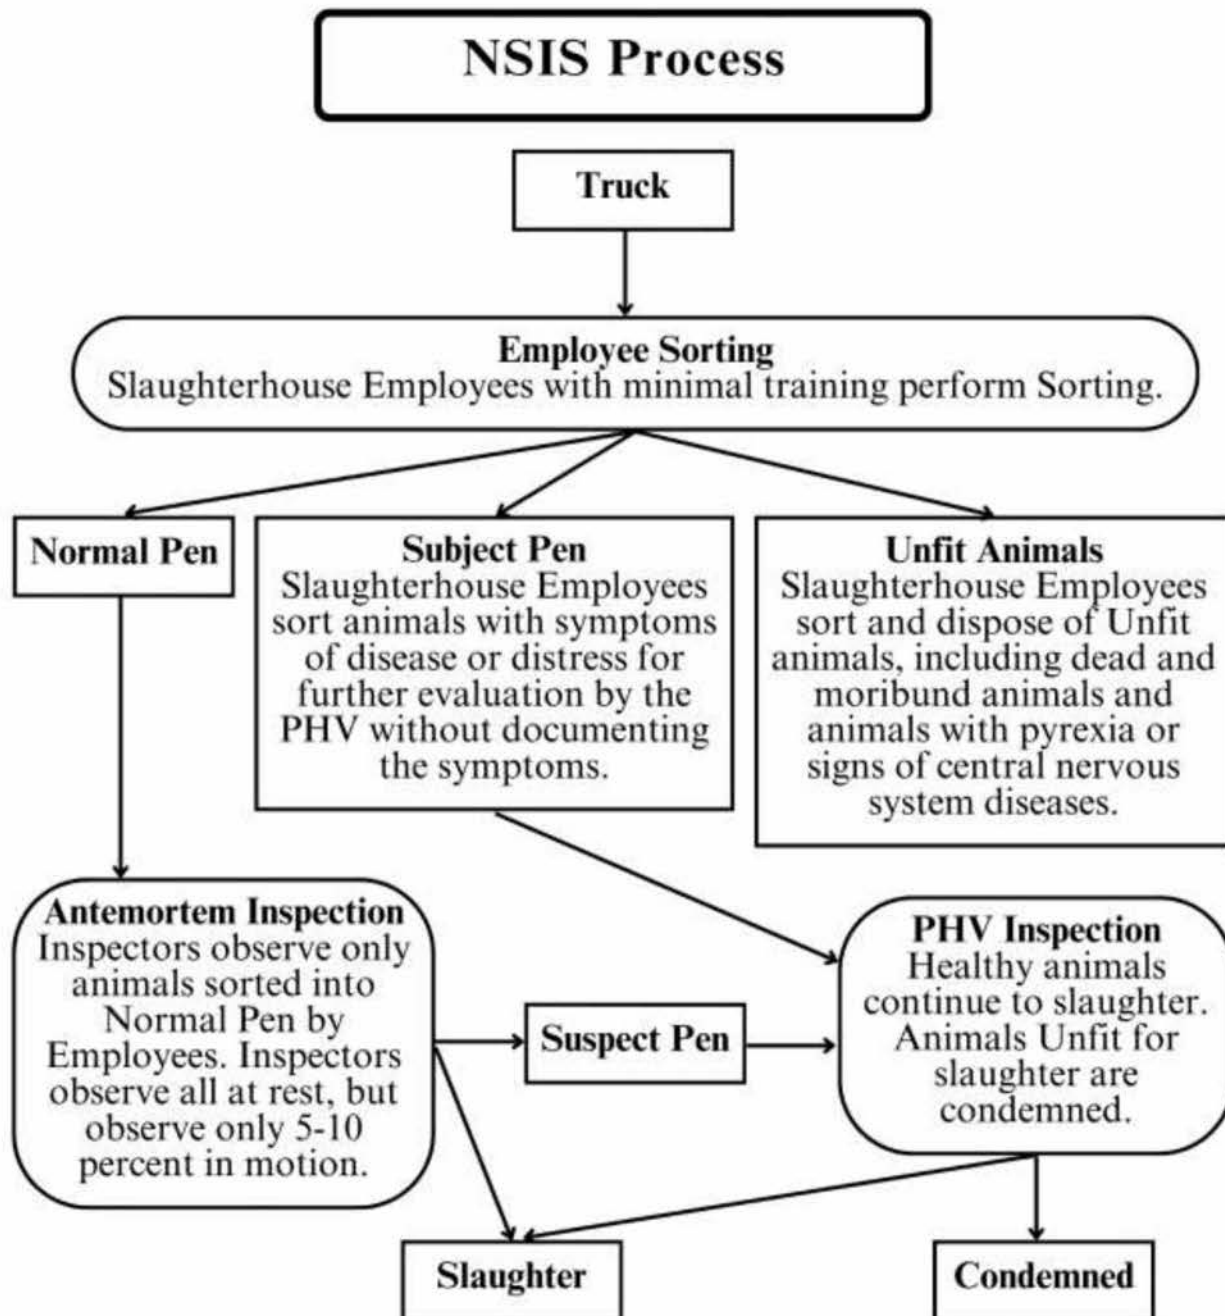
NSIS Process

Truck

Employee Sorting
Slaughterhouse Employees with minimal training perform Sorting.

Normal Pen

Subject Pen
Slaughterhouse Employees sort animals with symptoms of disease or distress for further evaluation by the PHV without documenting the symptoms.

Unfit Animals
Slaughterhouse Employees sort and dispose of Unfit animals, including dead and moribund animals and animals with pyrexia or signs of central nervous system diseases.

Antemortem Inspection
Inspectors observe only animals sorted into Normal Pen by Employees. Inspectors observe all at rest, but observe only 5-10 percent in motion.

Suspect Pen

PHV Inspection
Healthy animals continue to slaughter. Animals Unfit for slaughter are condemned.

Slaughter

Condemned